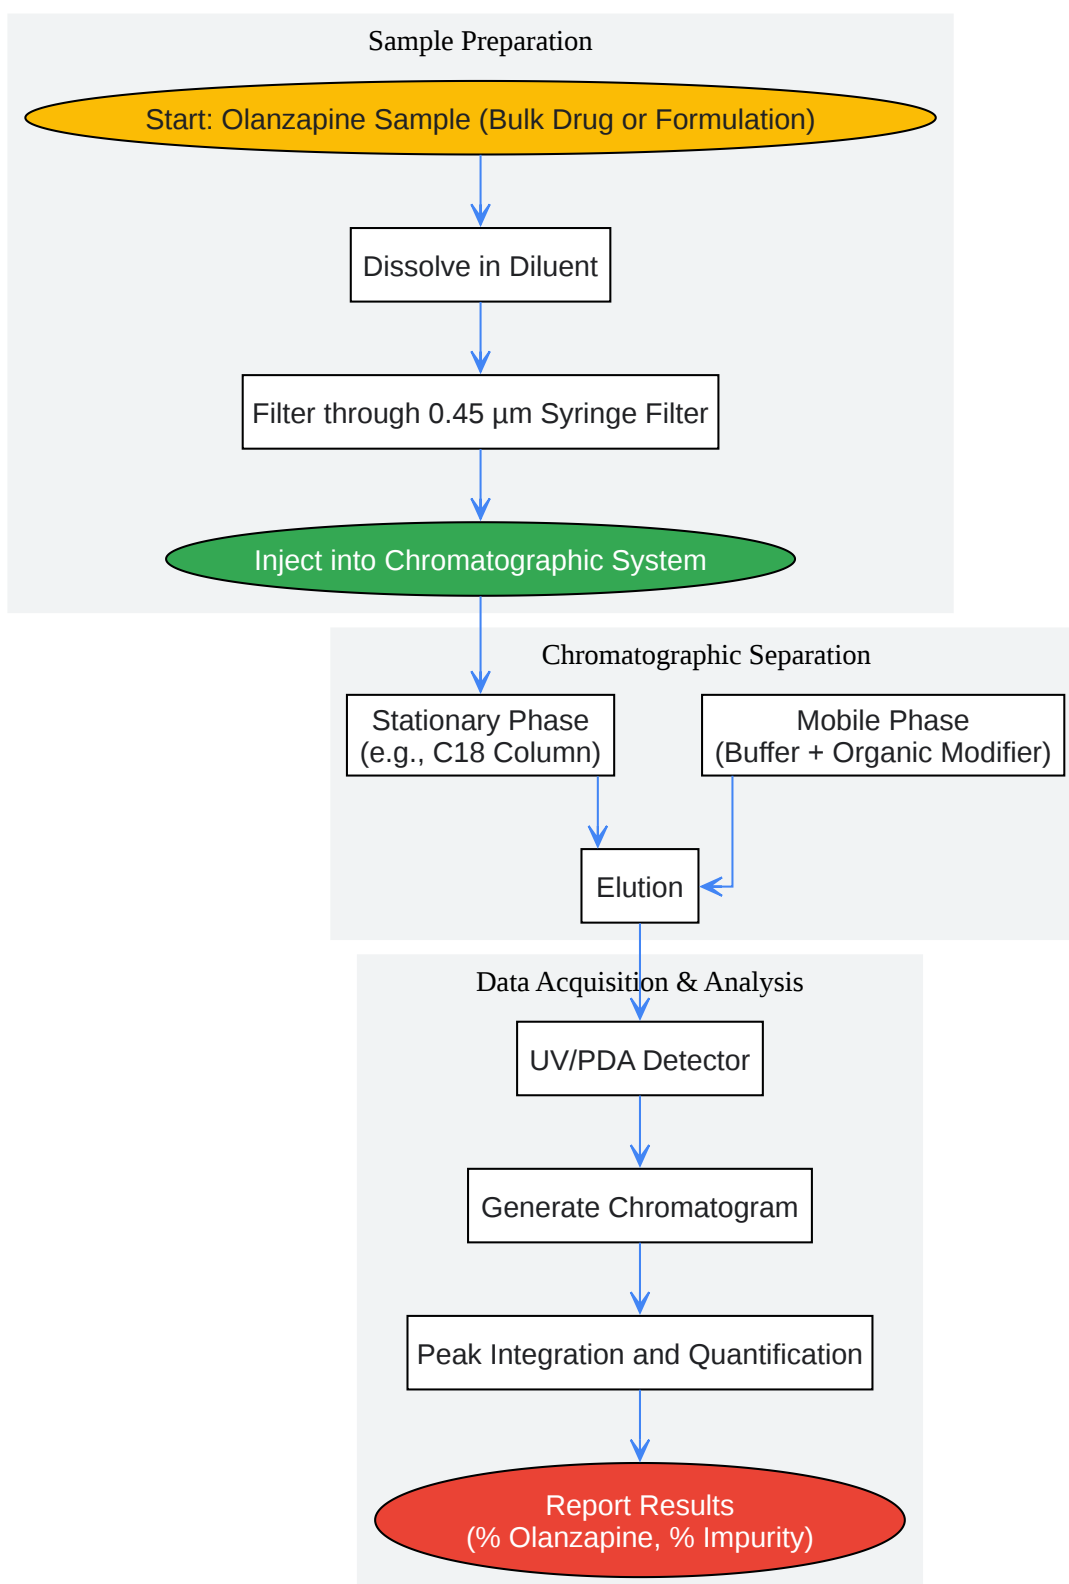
Sample Preparation

Start: Olanzapine Sample (Bulk Drug or Formulation)

Dissolve in Diluent

Filter through 0.45 µm Syringe Filter

Inject into Chromatographic System

Chromatographic Separation

Stationary Phase (e.g., C18 Column)

Mobile Phase (Buffer + Organic Modifier)

Elution

Data Acquisition & Analysis

UV/PDA Detector

Generate Chromatogram

Peak Integration and Quantification

Report Results (% Olanzapine, % Impurity)